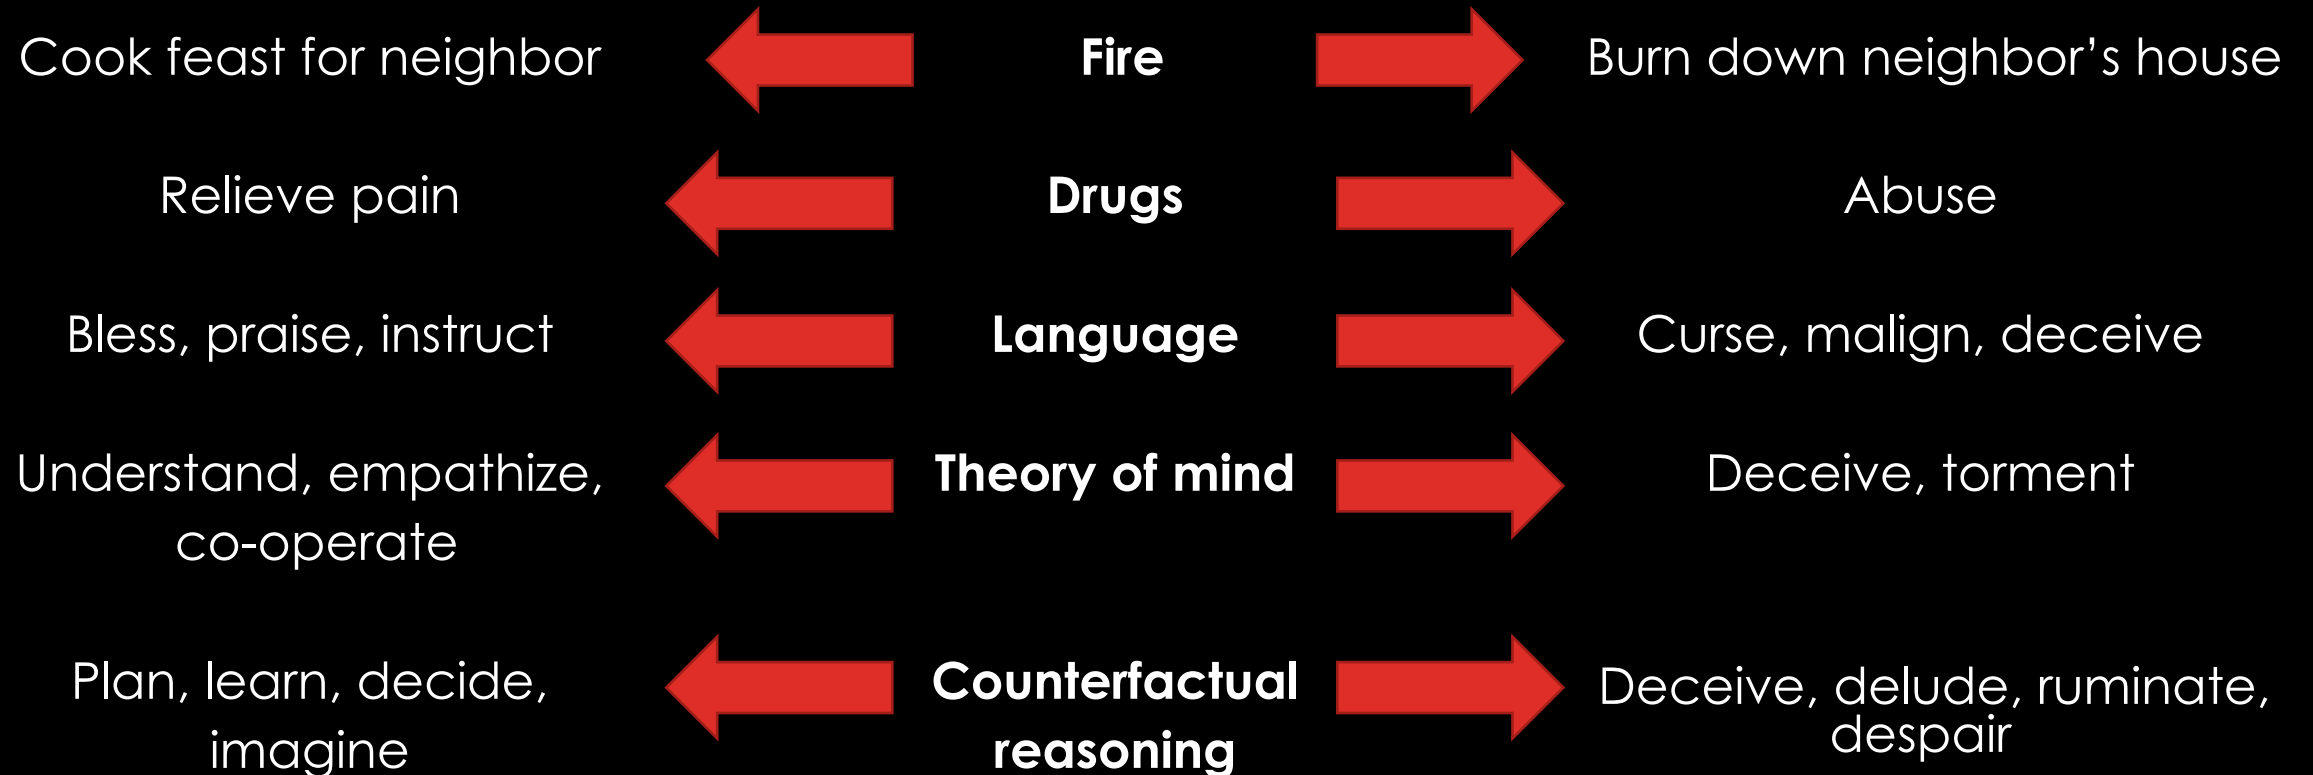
| | | |
|---|---|---|
| Cook feast for neighbor | **Fire** | Burn down neighbor's house |
| Relieve pain | **Drugs** | Abuse |
| Bless, praise, instruct | **Language** | Curse, malign, deceive |
| Understand, empathize, co-operate | **Theory of mind** | Deceive, torment |
| Plan, learn, decide, imagine | **Counterfactual reasoning** | Deceive, delude, ruminate, despair |